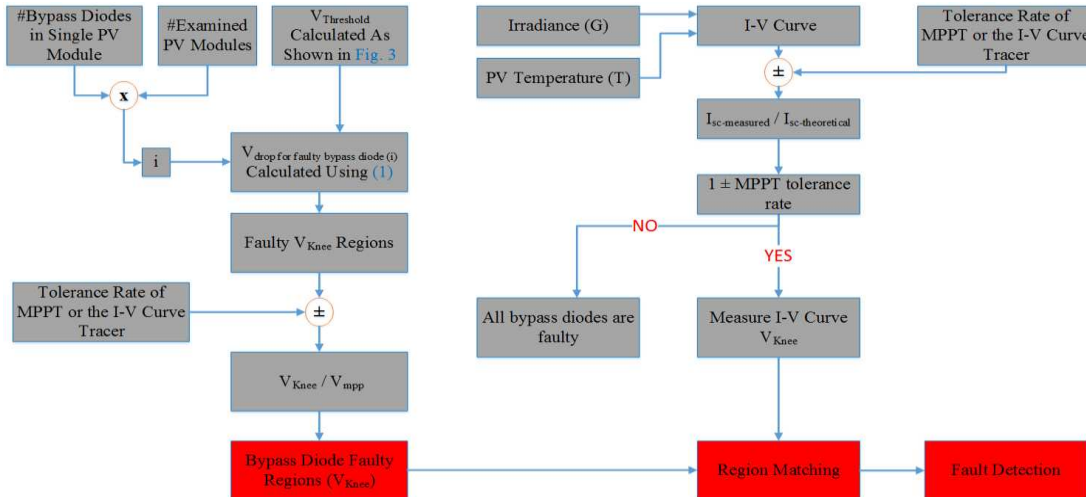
#Bypass Diodes in Single PV Module

#Examined PV Modules

$V_{Threshold}$ Calculated As Shown in Fig. 3

x

i

$V_{drop\ for\ faulty\ bypass\ diode\ (i)}$ Calculated Using (1)

Faulty $V_{Knee}$ Regions

Tolerance Rate of MPPT or the I-V Curve Tracer

±

$V_{Knee}$ / $V_{mpp}$

Bypass Diode Faulty Regions ($V_{Knee}$)

Irradiance (G)

PV Temperature (T)

I-V Curve

Tolerance Rate of MPPT or the I-V Curve Tracer

±

$I_{sc-measured}$ / $I_{sc-theoretical}$

1 ± MPPT tolerance rate

NO

YES

All bypass diodes are faulty

Measure I-V Curve $V_{Knee}$

Region Matching

Fault Detection